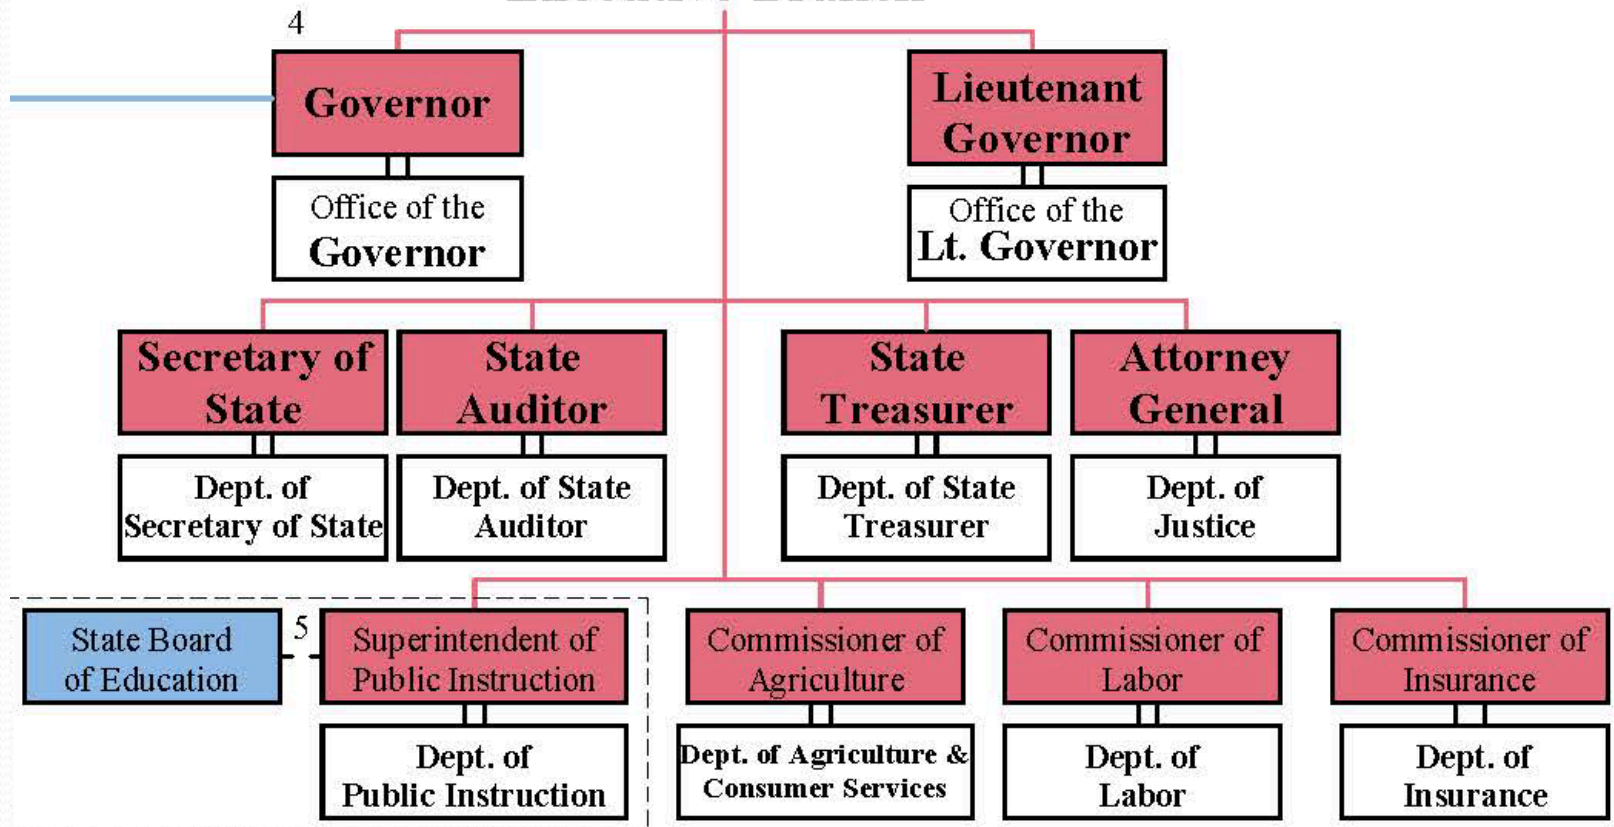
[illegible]

4

Governor

Office of the Governor

Lieutenant Governor

Office of the Lt. Governor

Secretary of State

Dept. of Secretary of State

State Auditor

Dept. of State Auditor

State Treasurer

Dept. of State Treasurer

Attorney General

Dept. of Justice

State Board of Education

5

Superintendent of Public Instruction

Dept. of Public Instruction

Commissioner of Agriculture

Dept. of Agriculture & Consumer Services

Commissioner of Labor

Dept. of Labor

Commissioner of Insurance

Dept. of Insurance